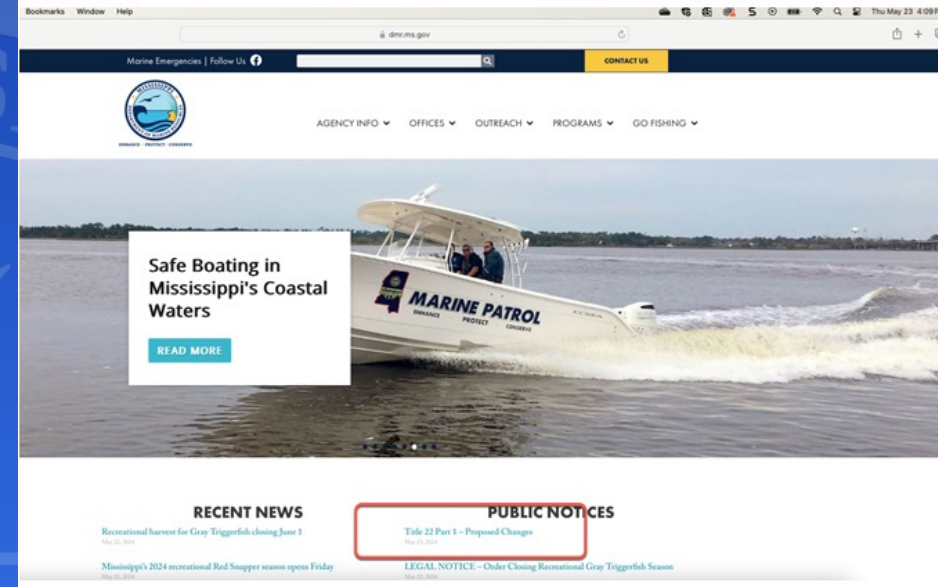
Bookmarks Window Help

Thu May 23 4:09

dmr.ms.gov

Marine Emergencies | Follow Us

CONTACT US

ENHANCE · PROTECT · CONSERVE

AGENCY INFO OFFICES OUTREACH PROGRAMS GO FISHING

Safe Boating in Mississippi's Coastal Waters

READ MORE

MARINE PATROL

ENHANCE PROTECT CONSERVE

RECENT NEWS

Recreational harvest for Gray Triggerfish closing June 1

May 22, 2024

Mississippi's 2024 recreational Red Snapper season opens Friday

May 21, 2024

PUBLIC NOTICES

Title 22 Part 1 – Proposed Changes

May 21, 2024

LEGAL NOTICE – Order Closing Recreational Gray Triggerfish Season